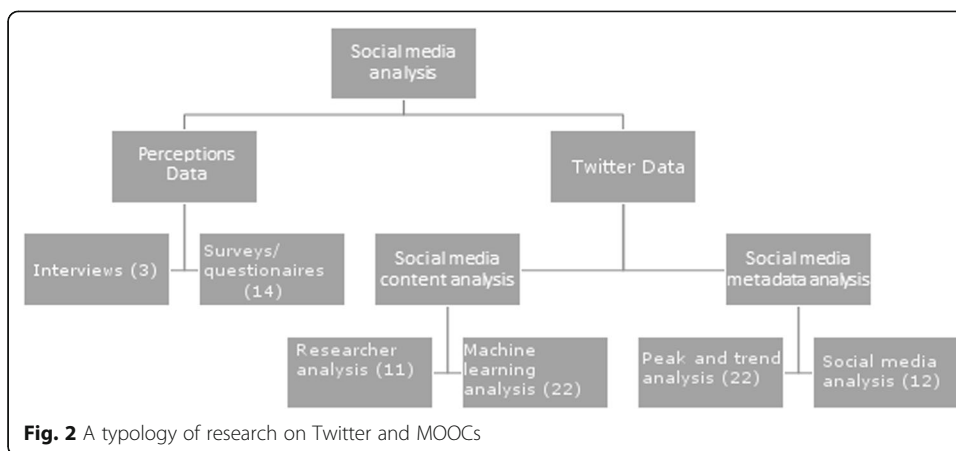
Social media analysis

Perceptions Data

Twitter Data

Interviews (3)

Surveys/ questionaires (14)

Social media content analysis

Social media metadata analysis

Researcher analysis (11)

Machine learning analysis (22)

Peak and trend analysis (22)

Social media analysis (12)

**Fig. 2** A typology of research on Twitter and MOOCs